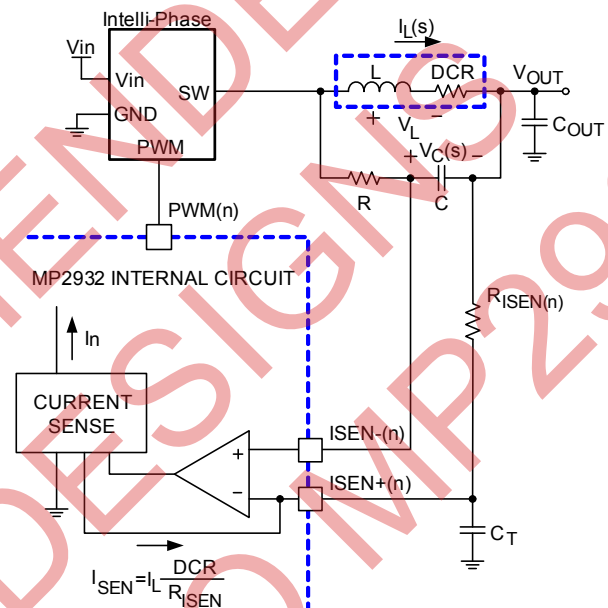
Intelli-Phase

Vin

Vin

SW

GND

PWM

$I_L(s)$

L

DCR

$V_{OUT}$

+ $V_L$ −

$C_{OUT}$

+ $V_C(s)$ −

R

C

PWM(n)

MP2932 INTERNAL CIRCUIT

$R_{ISEN(n)}$

In

CURRENT SENSE

ISEN-(n)

+

−

ISEN+(n)

$C_T$

$I_{SEN}=I_L\frac{DCR}{R_{ISEN}}$

NOT RECOMMENDED FOR NEW DESIGNS

MP2932